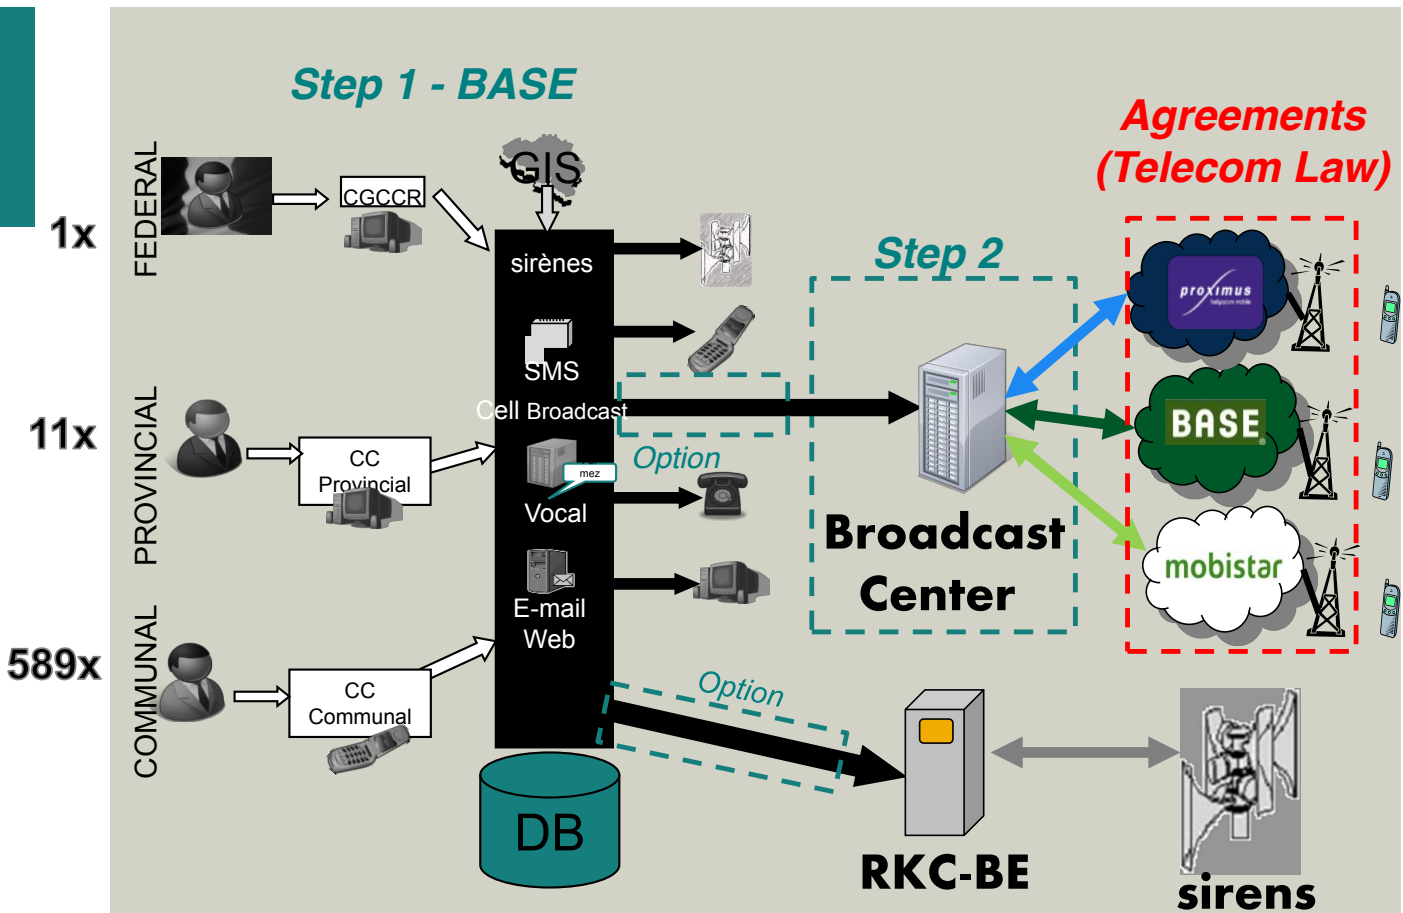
Step 1 - BASE

Agreements (Telecom Law)

1x
FEDERAL
CGCCR

GIS

sirènes
SMS
Cell Broadcast
mez
Vocal
E-mail
Web

Step 2

proximus

BASE

mobistar

Option

Broadcast Center

11x
PROVINCIAL
CC Provincial

589x
COMMUNAL
CC Communal

Option

DB

RKC-BE

sirens